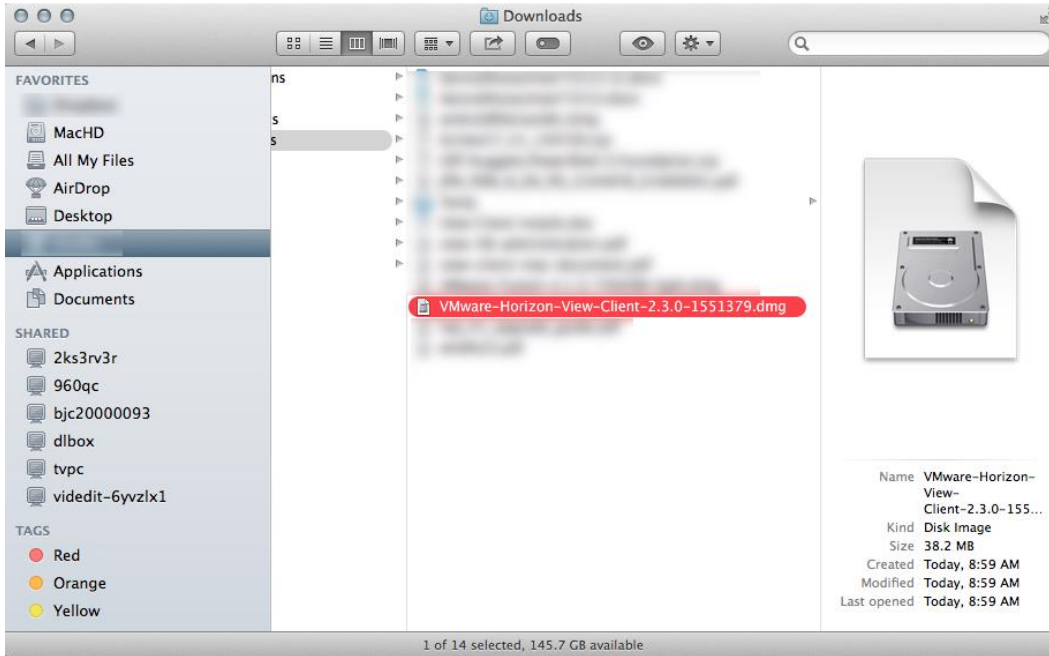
Downloads

FAVORITES
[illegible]
MacHD
All My Files
AirDrop
Desktop
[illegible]
Applications
Documents

SHARED
2ks3rv3r
960qc
bjc20000093
dlbox
tvpc
videdit-6yvzlx1

TAGS
Red
Orange
Yellow

ns
s
s

VMware-Horizon-View-Client-2.3.0-1551379.dmg

| | |
|---|---|
| Name | VMware-Horizon-View-Client-2.3.0-155... |
| Kind | Disk Image |
| Size | 38.2 MB |
| Created | Today, 8:59 AM |
| Modified | Today, 8:59 AM |
| Last opened | Today, 8:59 AM |

1 of 14 selected, 145.7 GB available